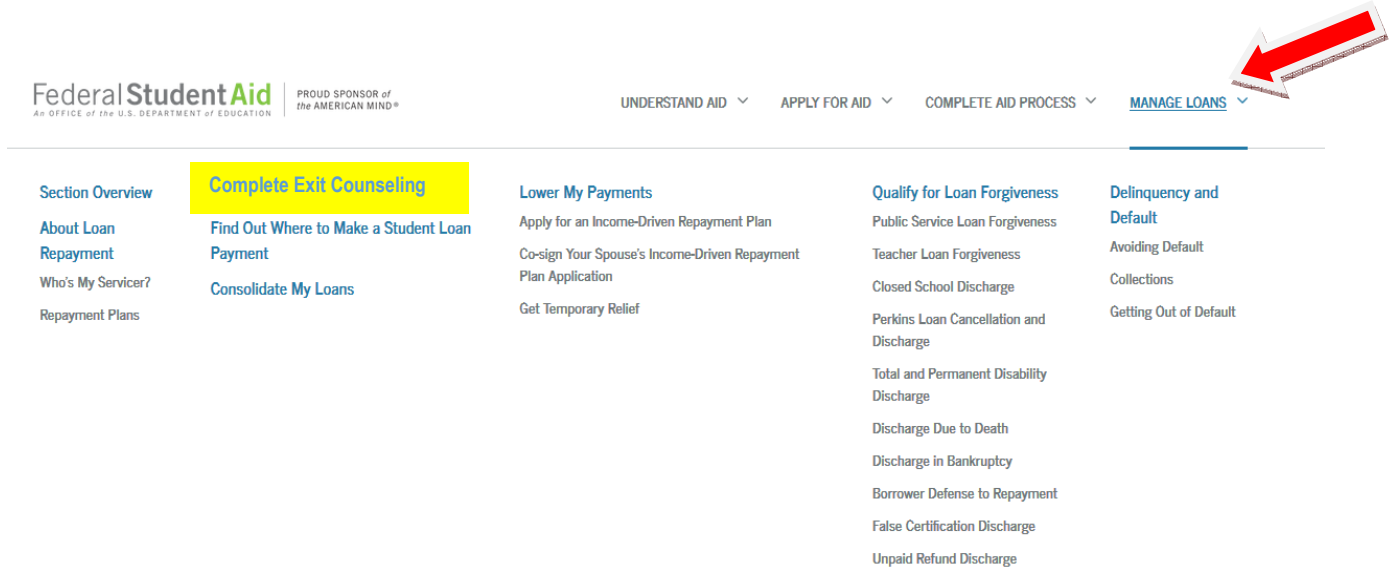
Federal Student Aid
An OFFICE of the U.S. DEPARTMENT of EDUCATION

PROUD SPONSOR of the AMERICAN MIND®

UNDERSTAND AID
APPLY FOR AID
COMPLETE AID PROCESS
MANAGE LOANS

Section Overview

About Loan Repayment
Who's My Servicer?
Repayment Plans

Complete Exit Counseling
Find Out Where to Make a Student Loan Payment
Consolidate My Loans

Lower My Payments
Apply for an Income-Driven Repayment Plan
Co-sign Your Spouse's Income-Driven Repayment Plan Application
Get Temporary Relief

Qualify for Loan Forgiveness
Public Service Loan Forgiveness
Teacher Loan Forgiveness
Closed School Discharge
Perkins Loan Cancellation and Discharge
Total and Permanent Disability Discharge
Discharge Due to Death
Discharge in Bankruptcy
Borrower Defense to Repayment
False Certification Discharge
Unpaid Refund Discharge

Delinquency and Default
Avoiding Default
Collections
Getting Out of Default